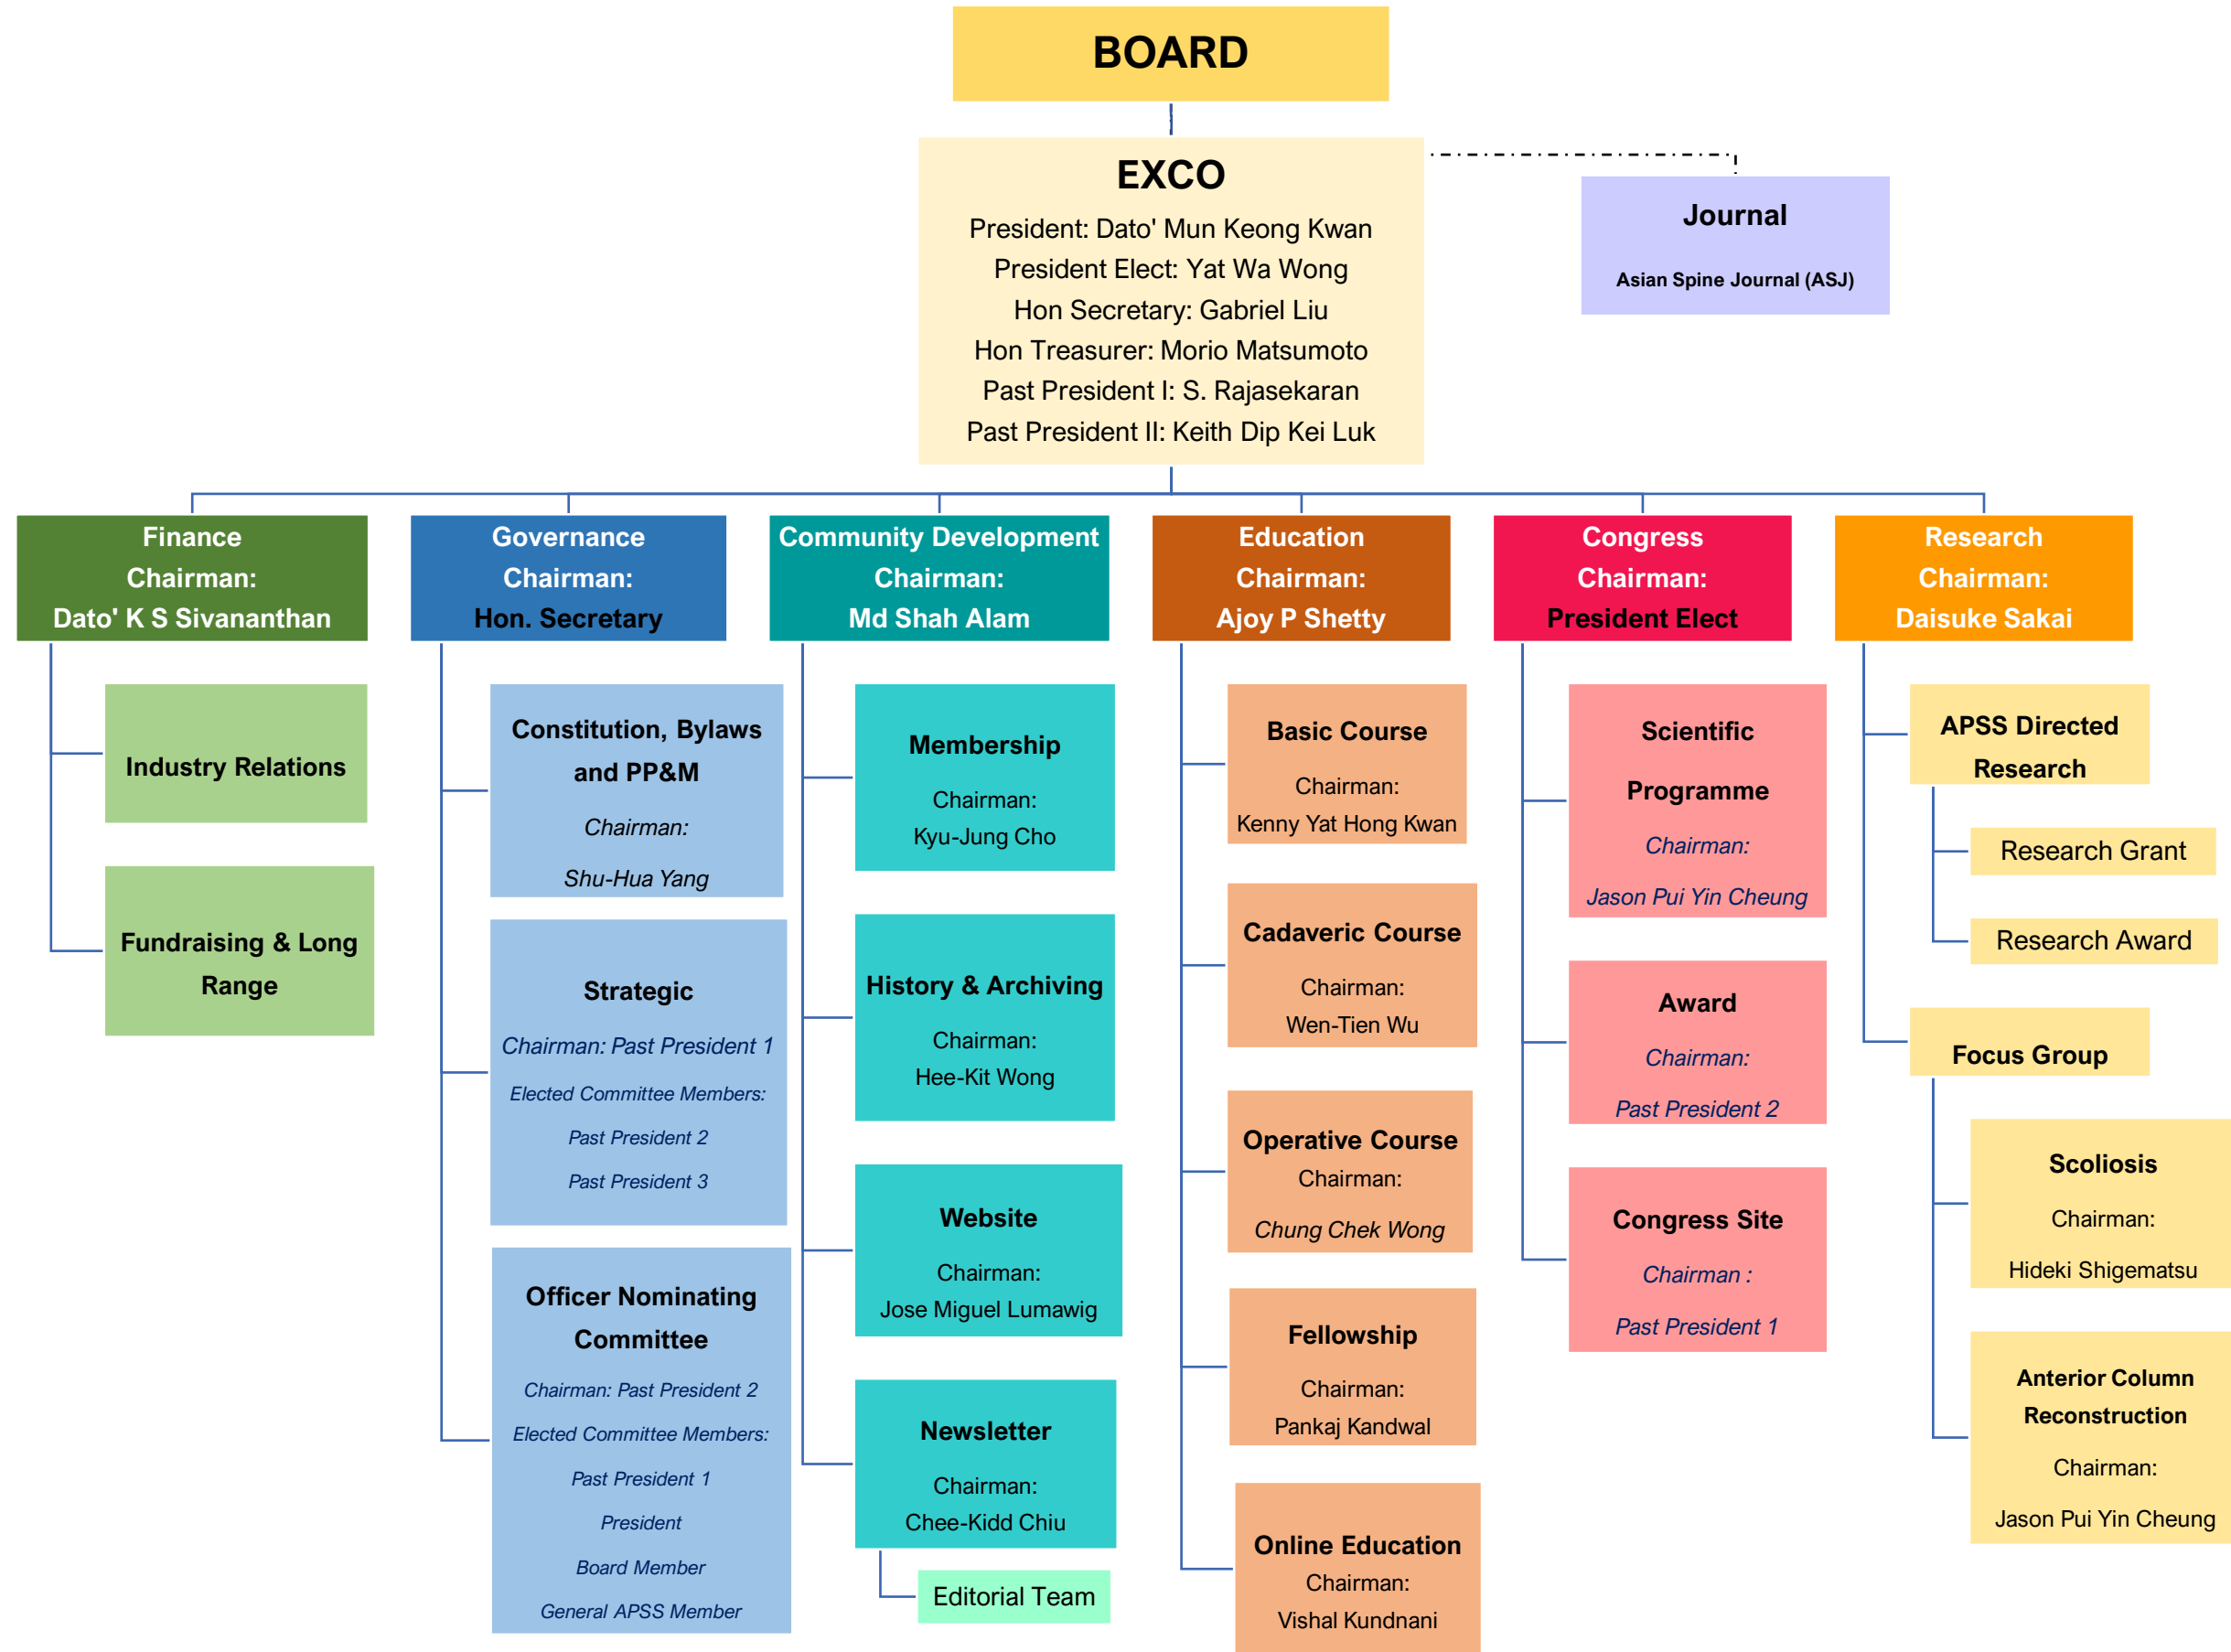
BOARD

EXCO
President: Dato' Mun Keong Kwan
President Elect: Yat Wa Wong
Hon Secretary: Gabriel Liu
Hon Treasurer: Morio Matsumoto
Past President I: S. Rajasekaran
Past President II: Keith Dip Kei Luk

Journal
Asian Spine Journal (ASJ)

Finance
Chairman:
Dato' K S Sivananthan

Industry Relations

Fundraising & Long Range

Governance
Chairman:
Hon. Secretary

Constitution, Bylaws and PP&M
Chairman:
Shu-Hua Yang

Strategic
Chairman: Past President 1
Elected Committee Members:
Past President 2
Past President 3

Officer Nominating Committee
Chairman: Past President 2
Elected Committee Members:
Past President 1
President
Board Member
General APSS Member

Community Development
Chairman:
Md Shah Alam

Membership
Chairman:
Kyu-Jung Cho

History & Archiving
Chairman:
Hee-Kit Wong

Website
Chairman:
Jose Miguel Lumawig

Newsletter
Chairman:
Chee-Kidd Chiu

Editorial Team

Education
Chairman:
Ajoy P Shetty

Basic Course
Chairman:
Kenny Yat Hong Kwan

Cadaveric Course
Chairman:
Wen-Tien Wu

Operative Course
Chairman:
Chung Chek Wong

Fellowship
Chairman:
Pankaj Kandwal

Online Education
Chairman:
Vishal Kundnani

Congress
Chairman:
President Elect

Scientific Programme
Chairman:
Jason Pui Yin Cheung

Award
Chairman:
Past President 2

Congress Site
Chairman :
Past President 1

Research
Chairman:
Daisuke Sakai

APSS Directed Research

Research Grant

Research Award

Focus Group

Scoliosis
Chairman:
Hideki Shigematsu

Anterior Column Reconstruction
Chairman:
Jason Pui Yin Cheung